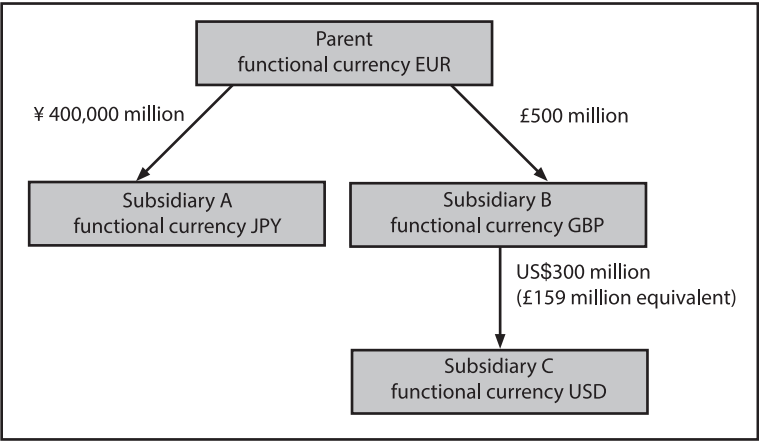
Parent
functional currency EUR

¥ 400,000 million

£500 million

Subsidiary A
functional currency JPY

Subsidiary B
functional currency GBP

US$300 million
(£159 million equivalent)

Subsidiary C
functional currency USD